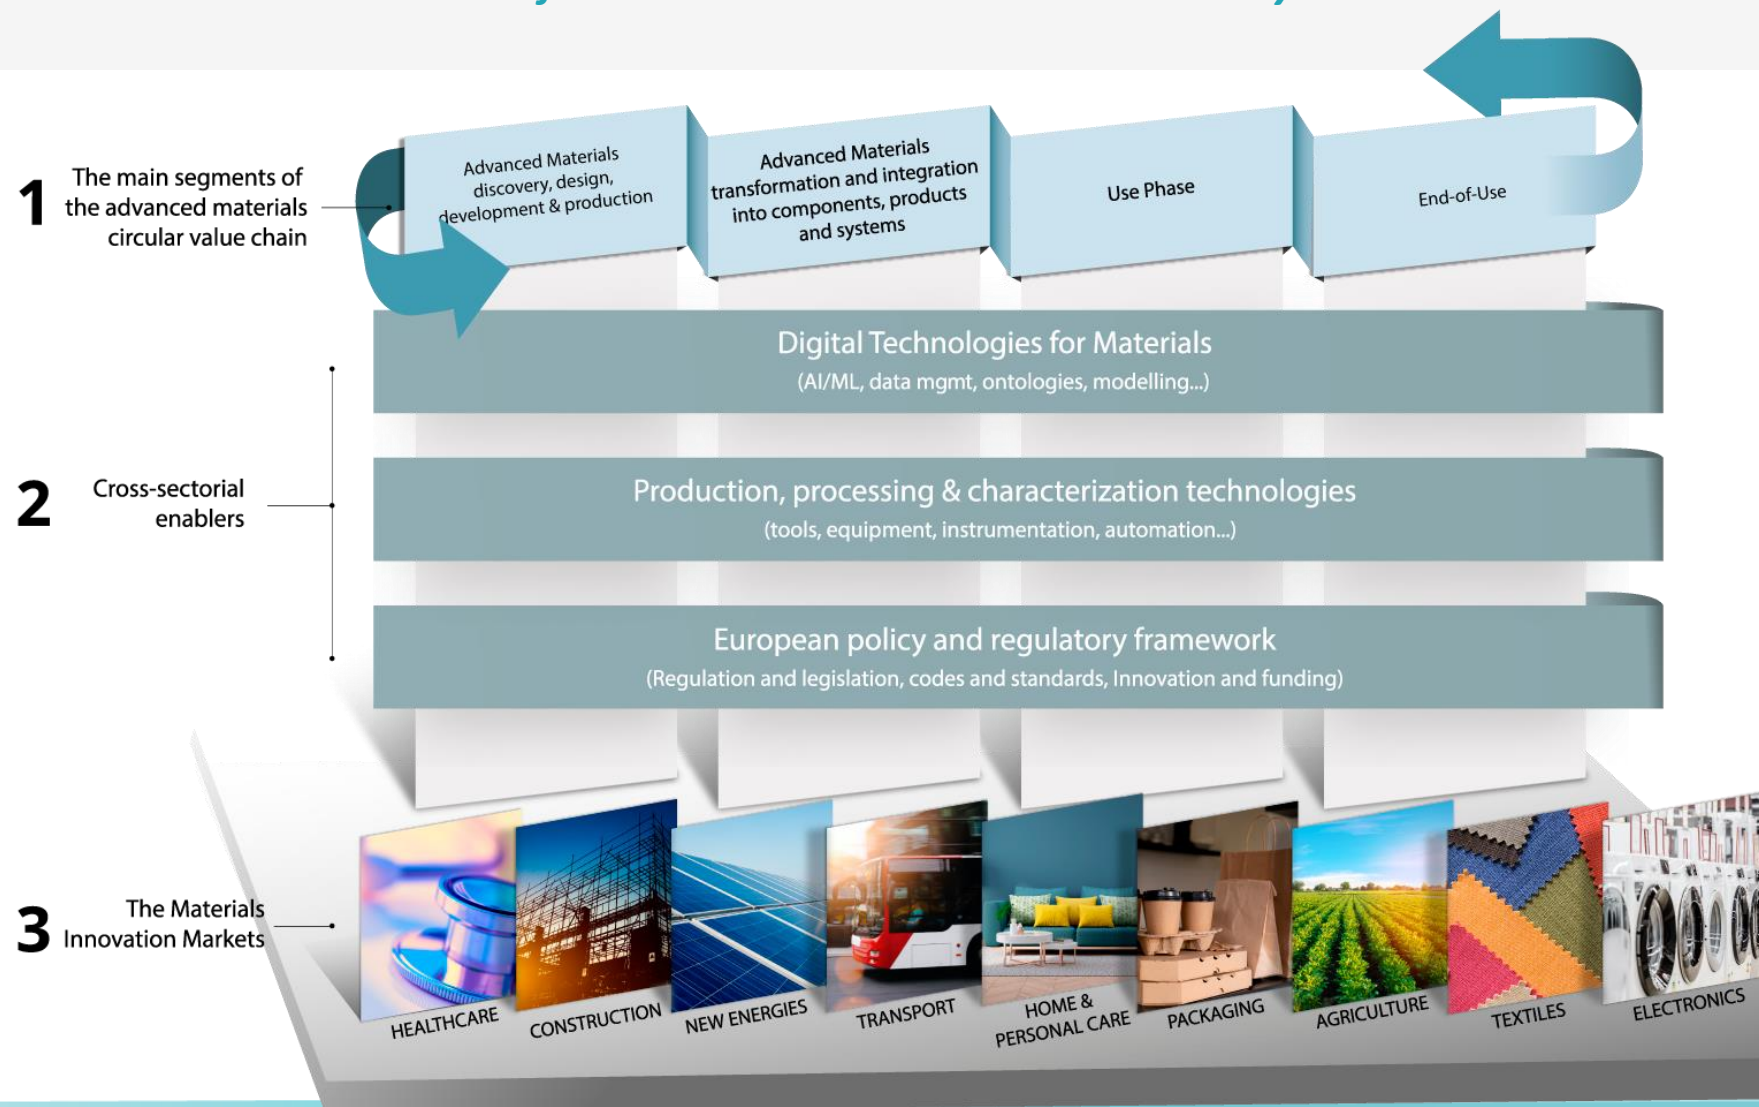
1 The main segments of the advanced materials circular value chain

Advanced Materials discovery, design, development & production

Advanced Materials transformation and integration into components, products and systems

Use Phase

End-of-Use

2 Cross-sectorial enablers

Digital Technologies for Materials
(AI/ML, data mgmt, ontologies, modelling...)

Production, processing & characterization technologies
(tools, equipment, instrumentation, automation...)

European policy and regulatory framework
(Regulation and legislation, codes and standards, Innovation and funding)

3 The Materials Innovation Markets

HEALTHCARE CONSTRUCTION NEW ENERGIES TRANSPORT HOME & PERSONAL CARE PACKAGING AGRICULTURE TEXTILES ELECTRONICS